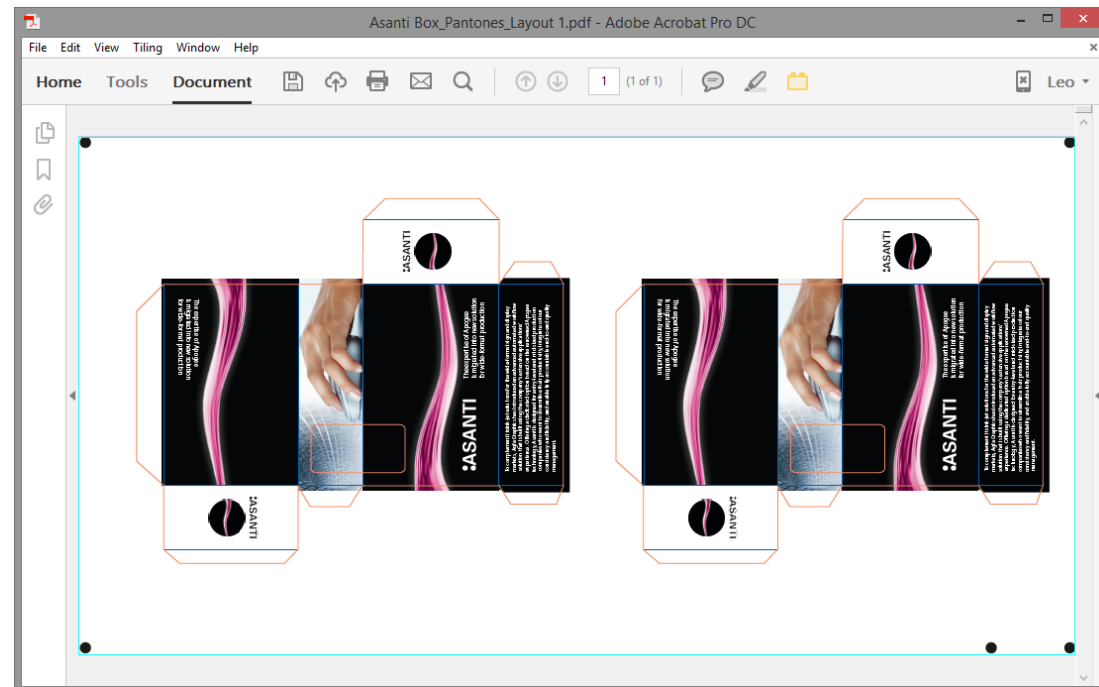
Asanti Box_Pantones_Layout 1.pdf - Adobe Acrobat Pro DC

File Edit View Tiling Window Help

Home Tools Document

1 (1 of 1)

Leo

:ASANTI

The expertise of Apogee is migrated into new solution for wide-format production

:ASANTI

The expertise of Apogee is migrated into new solution for wide-format production

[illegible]

:ASANTI

:ASANTI

The expertise of Apogee is migrated into new solution for wide-format production

:ASANTI

The expertise of Apogee is migrated into new solution for wide-format production

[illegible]

:ASANTI